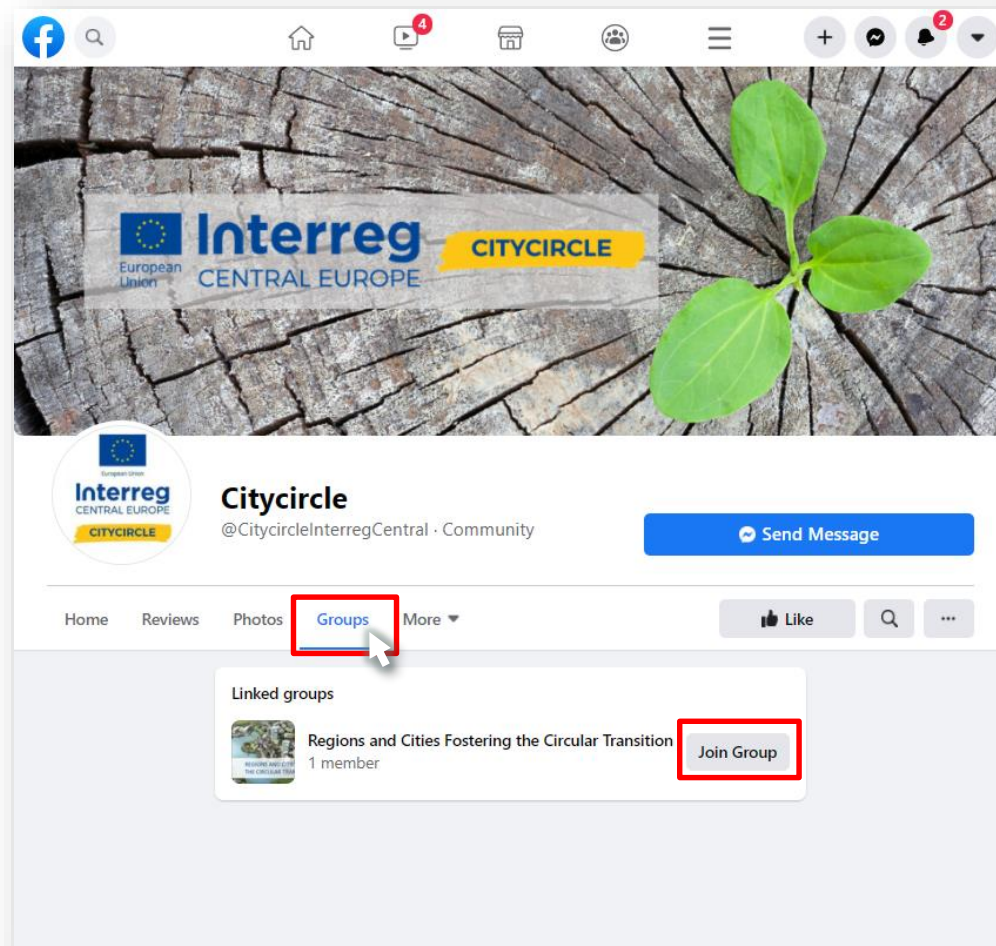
4

2

European Union Interreg CENTRAL EUROPE CITYCIRCLE

European Union Interreg CENTRAL EUROPE CITYCIRCLE

Citycircle

@CitycircleInterregCentral · Community

Send Message

Home Reviews Photos Groups More

Like

Linked groups

Regions and Cities Fostering the Circular Transition

1 member

Join Group